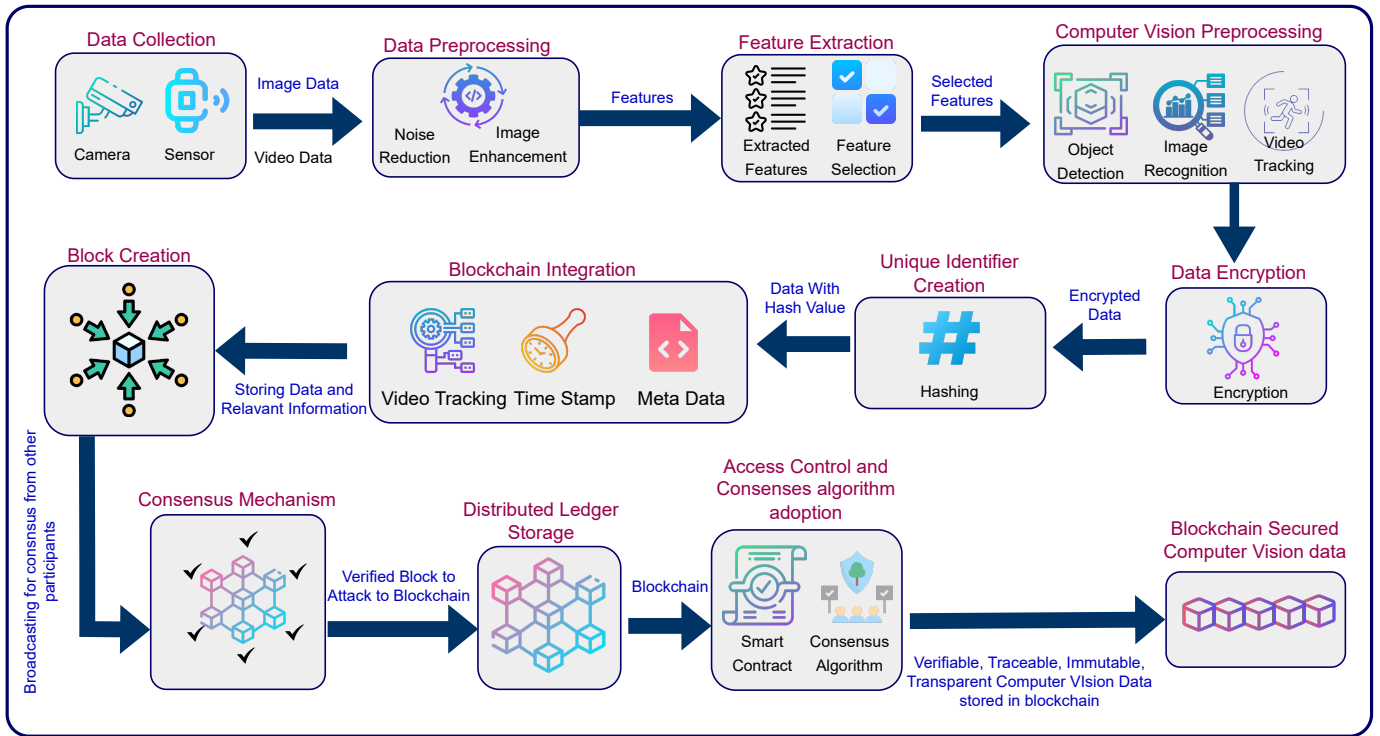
Data Collection

Camera

Sensor

Image Data

Video Data

Data Preprocessing

Noise Reduction

Image Enhancement

Features

Feature Extraction

Extracted Features

Feature Selection

Selected Features

Computer Vision Preprocessing

Object Detection

Image Recognition

Video Tracking

Data Encryption

Encryption

Encrypted Data

Unique Identifier Creation

Hashing

Data With Hash Value

Blockchain Integration

Video Tracking

Time Stamp

Meta Data

Storing Data and Relavant Information

Block Creation

Broadcasting for consnsus from other participants

Consensus Mechanism

Verified Block to Attack to Blockchain

Distributed Ledger Storage

Blockchain

Access Control and Consenses algorithm adoption

Smart Contract

Consensus Algorithm

Verifiable, Traceable, Immutable, Transparent Computer VIsion Data stored in blockchain

Blockchain Secured Computer Vision data